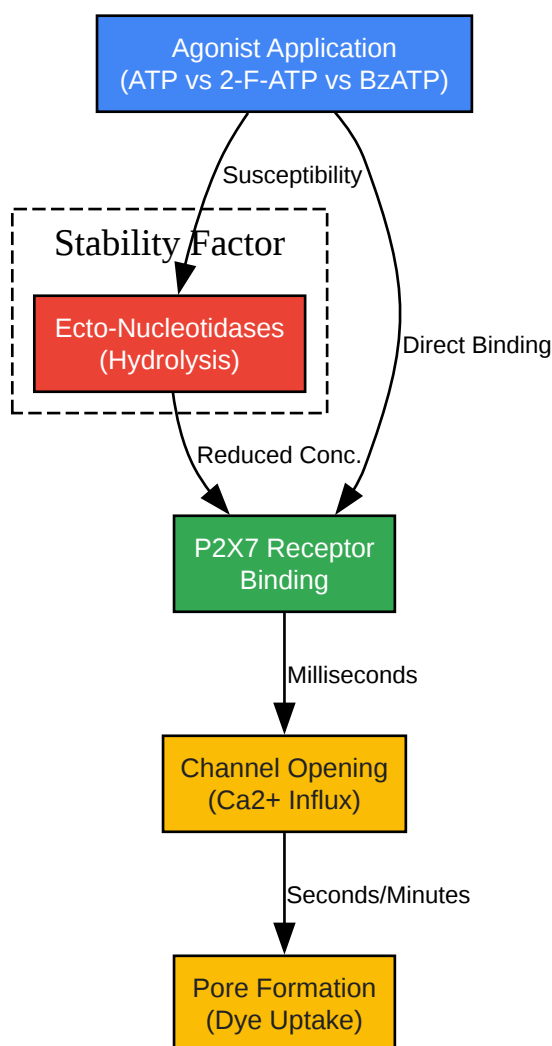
Agonist Application
(ATP vs 2-F-ATP vs BzATP)

Susceptibility

Stability Factor

Ecto-Nucleotidases
(Hydrolysis)

Direct Binding

Reduced Conc.

P2X7 Receptor
Binding

Milliseconds

Channel Opening
(Ca2+ Influx)

Seconds/Minutes

Pore Formation
(Dye Uptake)